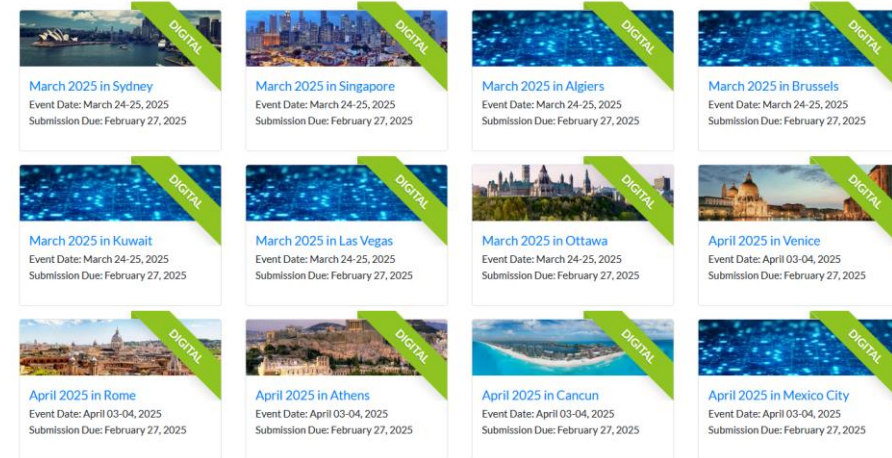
DIGITAL
March 2025 in Sydney
Event Date: March 24-25, 2025
Submission Due: February 27, 2025

DIGITAL
March 2025 in Singapore
Event Date: March 24-25, 2025
Submission Due: February 27, 2025

DIGITAL
March 2025 in Algiers
Event Date: March 24-25, 2025
Submission Due: February 27, 2025

DIGITAL
March 2025 in Brussels
Event Date: March 24-25, 2025
Submission Due: February 27, 2025

DIGITAL
March 2025 in Kuwait
Event Date: March 24-25, 2025
Submission Due: February 27, 2025

DIGITAL
March 2025 in Las Vegas
Event Date: March 24-25, 2025
Submission Due: February 27, 2025

DIGITAL
March 2025 in Ottawa
Event Date: March 24-25, 2025
Submission Due: February 27, 2025

DIGITAL
April 2025 in Venice
Event Date: April 03-04, 2025
Submission Due: February 27, 2025

DIGITAL
April 2025 in Rome
Event Date: April 03-04, 2025
Submission Due: February 27, 2025

DIGITAL
April 2025 in Athens
Event Date: April 03-04, 2025
Submission Due: February 27, 2025

DIGITAL
April 2025 in Cancun
Event Date: April 03-04, 2025
Submission Due: February 27, 2025

DIGITAL
April 2025 in Mexico City
Event Date: April 03-04, 2025
Submission Due: February 27, 2025